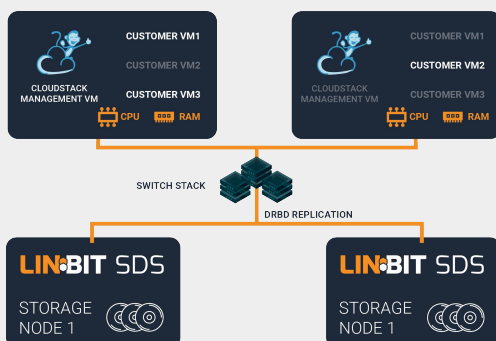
CLOUDSTACK MANAGEMENT VM

CUSTOMER VM1
CUSTOMER VM2
CUSTOMER VM3

CPU RAM

CLOUDSTACK MANAGEMENT VM

CUSTOMER VM1
CUSTOMER VM2
CUSTOMER VM3

CPU RAM

SWITCH STACK

DRBD REPLICATION

LINBIT SDS

STORAGE NODE 1

LINBIT SDS

STORAGE NODE 1